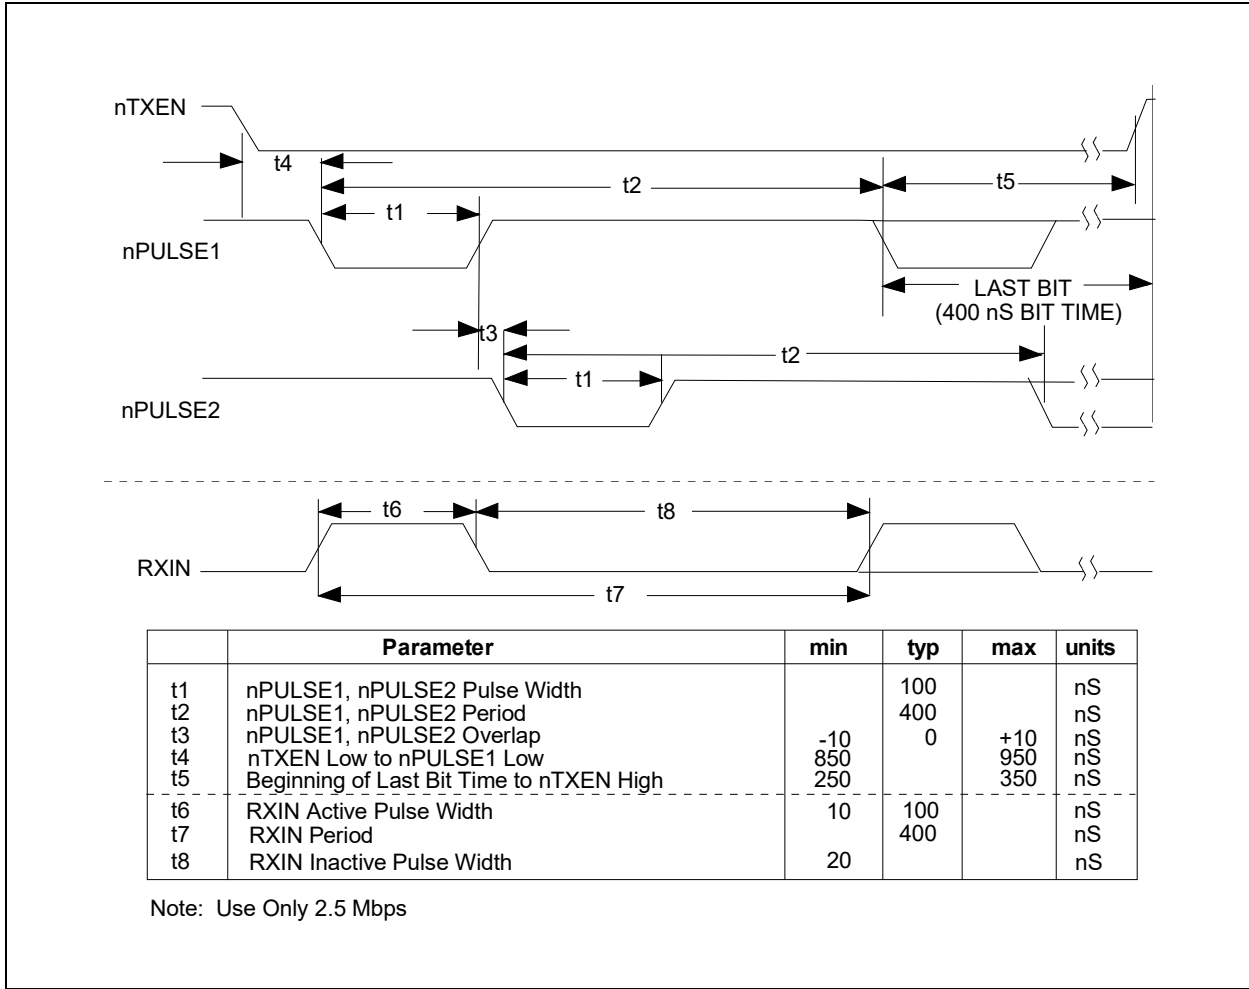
nTXEN

t4

t2

t5

t1

nPULSE1

LAST BIT
(400 nS BIT TIME)

t3

t2

t1

nPULSE2

t6

t8

RXIN

t7

| | Parameter | min | typ | max | units |
|---|---|---|---|---|---|
| t1 | nPULSE1, nPULSE2 Pulse Width | | 100 | | nS |
| t2 | nPULSE1, nPULSE2 Period | | 400 | | nS |
| t3 | nPULSE1, nPULSE2 Overlap | -10 | 0 | +10 | nS |
| t4 | nTXEN Low to nPULSE1 Low | 850 | | 950 | nS |
| t5 | Beginning of Last Bit Time to nTXEN High | 250 | | 350 | nS |
| t6 | RXIN Active Pulse Width | 10 | 100 | | nS |
| t7 | RXIN Period | | 400 | | nS |
| t8 | RXIN Inactive Pulse Width | 20 | | | nS |

Note: Use Only 2.5 Mbps